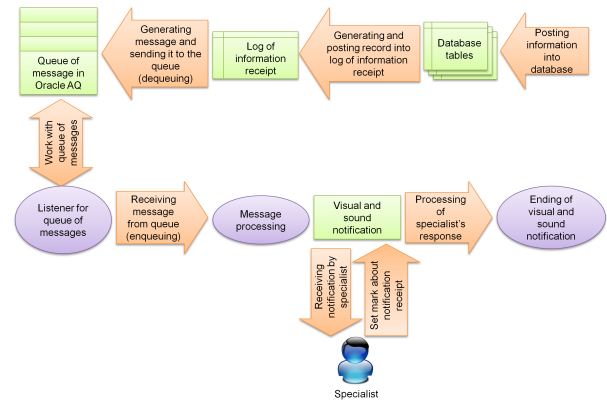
Queue of message in Oracle AQ

Generating message and sending it to the queue (dequeuing)

Log of information receipt

Generating and posting record into log of information receipt

Database tables

Posting information into database

Work with queue of messages

Listener for queue of messages

Receiving message from queue (enqueuing)

Message processing

Visual and sound notification

Processing of specialist's response

Ending of visual and sound notification

Receiving notification by specialist

Set mark about notification receipt

Specialist